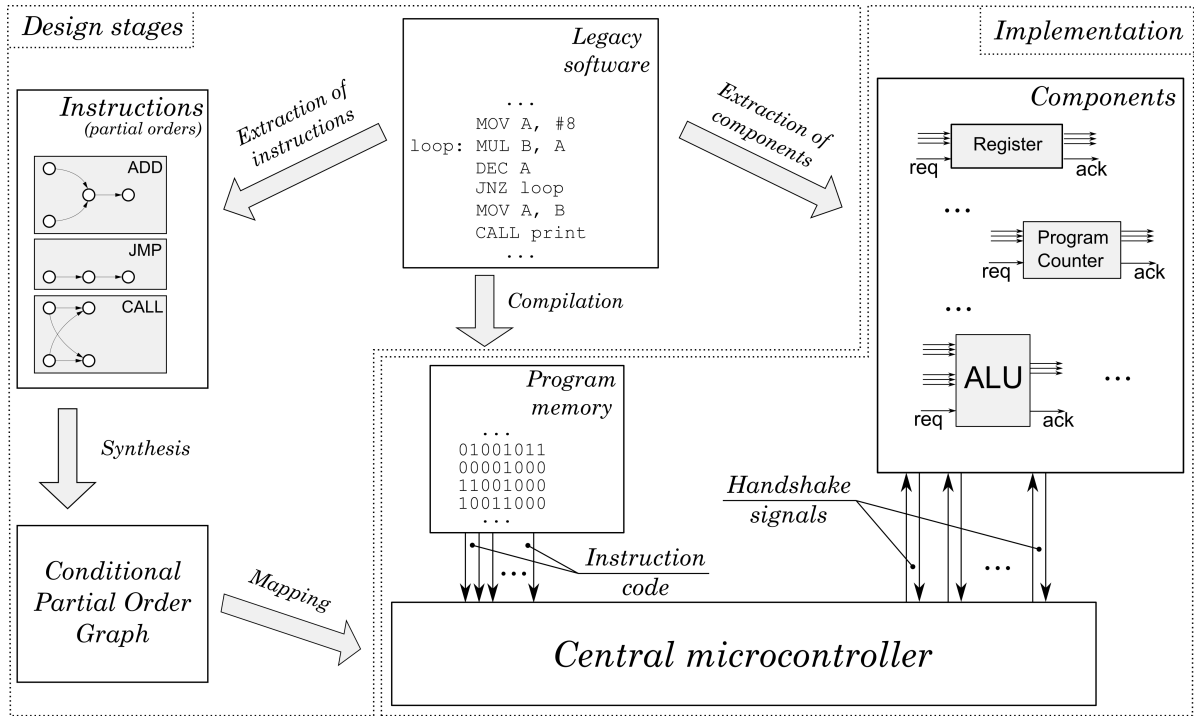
Design stages

Legacy software

...
MOV A, #8
loop: MUL B, A
DEC A
JNZ loop
MOV A, B
CALL print
...

Implementation

Extraction of instructions

Extraction of components

Instructions (partial orders)

ADD

JMP

CALL

Components

Register

req

ack

...

Program Counter

req

ack

...

ALU

req

ack

...

Compilation

Synthesis

Program memory

...
01001011
00001000
11001000
10011000
...

Handshake signals

Conditional Partial Order Graph

Mapping

...

Instruction code

...

Central microcontroller